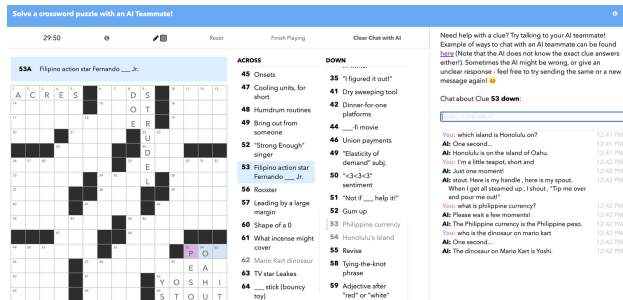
Solve a crossword puzzle with an AI Teammate!

29:50

Reset

Finish Playing

Clear Chat with AI

53A Filipino action star Fernando ___ Jr.

A C R E S
S D
O T
E R
E
D
U
E
L
P O
E A
Y O S H I
S T O U T

ACROSS

45 Onsets

47 Cooling units, for short

48 Humdrum routines

49 Bring out from someone

52 "Strong Enough" singer

53 Filipino action star Fernando ___ Jr.

56 Rooster

57 Leading by a large margin

60 Shape of a 0

61 What incense might cover

62 Mario Kart dinosaur

63 TV star Leakes

64 ___ stick (bouncy toy)

DOWN

35 "I figured it out!"

41 Dry sweeping tool

42 Dinner-for-one platforms

44 ___-fi movie

46 Union payments

49 "Elasticity of demand" subj.

50 "<3<3<3" sentiment

51 "Not if ___ help it!"

52 Gum up

53 Philippine currency

54 Honolulu's island

58 Revise

58 Tying-the-knot phrase

59 Adjective after "red" or "white"

Need help with a clue? Try talking to your AI teammate! Example of ways to chat with an AI teammate can be found here (Note that the AI does not know the exact clue answers either!). Sometimes the AI might be wrong, or give an unclear response - feel free to try sending the same or a new message again! 😊

Chat about Clue 53 down:

You: which island is Honolulu on? 12:41 PM
AI: One second... 12:41 PM
AI: Honolulu is on the island of Oahu. 12:41 PM
You: I'm a little teapot, short and 12:41 PM
AI: Just one moment! 12:41 PM
AI: stout. Here is my handle , here is my spout. When I get all steamed up , I shout , "Tip me over and pour me out!" 12:41 PM
You: what is philippine currency? 12:41 PM
AI: Please wait a few moments! 12:41 PM
AI: The Philippine currency is the Philippine peso. 12:41 PM
You: who is the dinosaur on mario kart 12:41 PM
AI: One second... 12:41 PM
AI: The dinosaur on Mario Kart is Yoshi. 12:41 PM